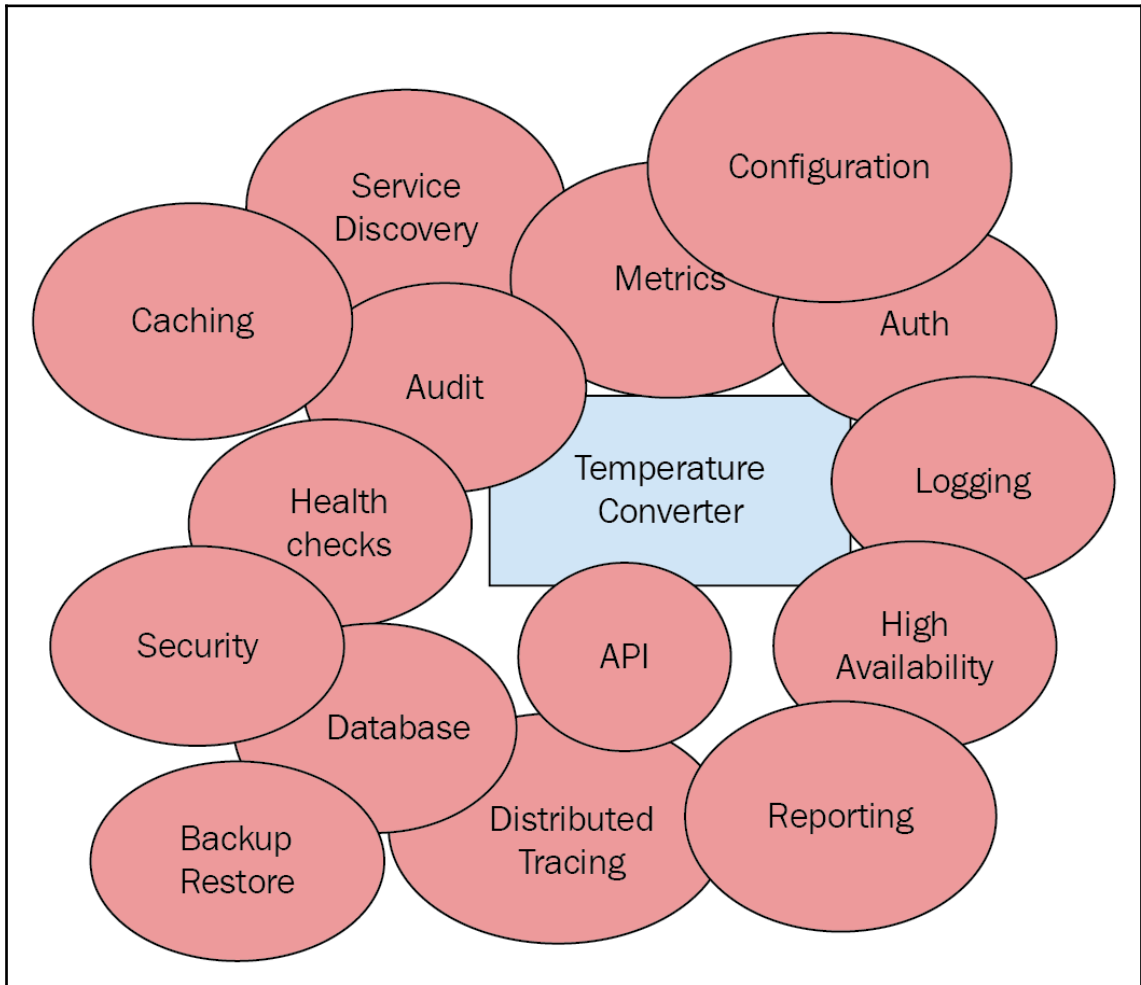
Configuration

Service Discovery

Metrics

Caching

Auth

Audit

Temperature Converter

Logging

Health checks

Security

API

High Availability

Database

Distributed Tracing

Reporting

Backup Restore